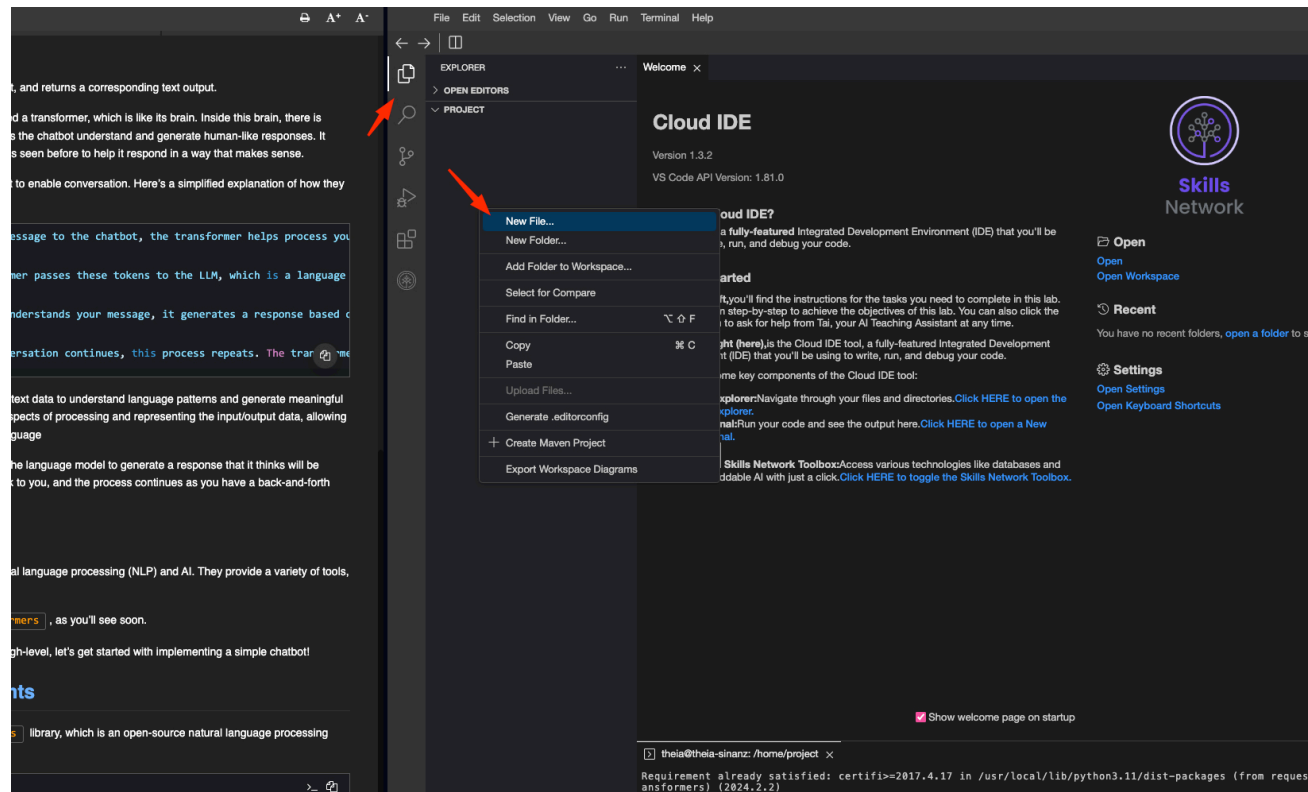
A+ A-

t, and returns a corresponding text output.

d a transformer, which is like its brain. Inside this brain, there is s the chatbot understand and generate human-like responses. It s seen before to help it respond in a way that makes sense.

t to enable conversation. Here's a simplified explanation of how they

essage to the chatbot, the transformer helps process you

mer passes these tokens to the LLM, which is a language

nderstands your message, it generates a response based c

ersation continues, this process repeats. The tran

text data to understand language patterns and generate meaningful spects of processing and representing the input/output data, allowing guage

he language model to generate a response that it thinks will be k to you, and the process continues as you have a back-and-forth

al language processing (NLP) and AI. They provide a variety of tools,

rmers , as you'll see soon.

gh-level, let's get started with implementing a simple chatbot!

nts

s library, which is an open-source natural language processing

File Edit Selection View Go Run Terminal Help

EXPLORER ...
OPEN EDITORS
PROJECT

New File...
New Folder...
Add Folder to Workspace...
Select for Compare
Find in Folder... ⌥⇧F
Copy ⌘C
Paste
Upload Files...
Generate .editorconfig
Create Maven Project
Export Workspace Diagrams

Welcome ×

Cloud IDE

Version 1.3.2

VS Code API Version: 1.81.0

oud IDE?

a fully-featured Integrated Development Environment (IDE) that you'll be , run, and debug your code.

arted

ft,you'll find the instructions for the tasks you need to complete in this lab. n step-by-step to achieve the objectives of this lab. You can also click the n to ask for help from Tai, your AI Teaching Assistant at any time.

ght (here),is the Cloud IDE tool, a fully-featured Integrated Development t (IDE) that you'll be using to write, run, and debug your code.

ome key components of the Cloud IDE tool:

xplorer:Navigate through your files and directories.Click HERE to open the xplorer.

nal:Run your code and see the output here.Click HERE to open a New nal.

Skills Network Toolbox:Access various technologies like databases and ddable AI with just a click.Click HERE to toggle the Skills Network Toolbox.

Skills Network

Open
Open
Open Workspace

Recent
You have no recent folders, open a folder to s

Settings
Open Settings
Open Keyboard Shortcuts

Show welcome page on startup

theia@theia-sinanz: /home/project ×

Requirement already satisfied: certifi>=2017.4.17 in /usr/local/lib/python3.11/dist-packages (from reques ansformers) (2024.2.2)